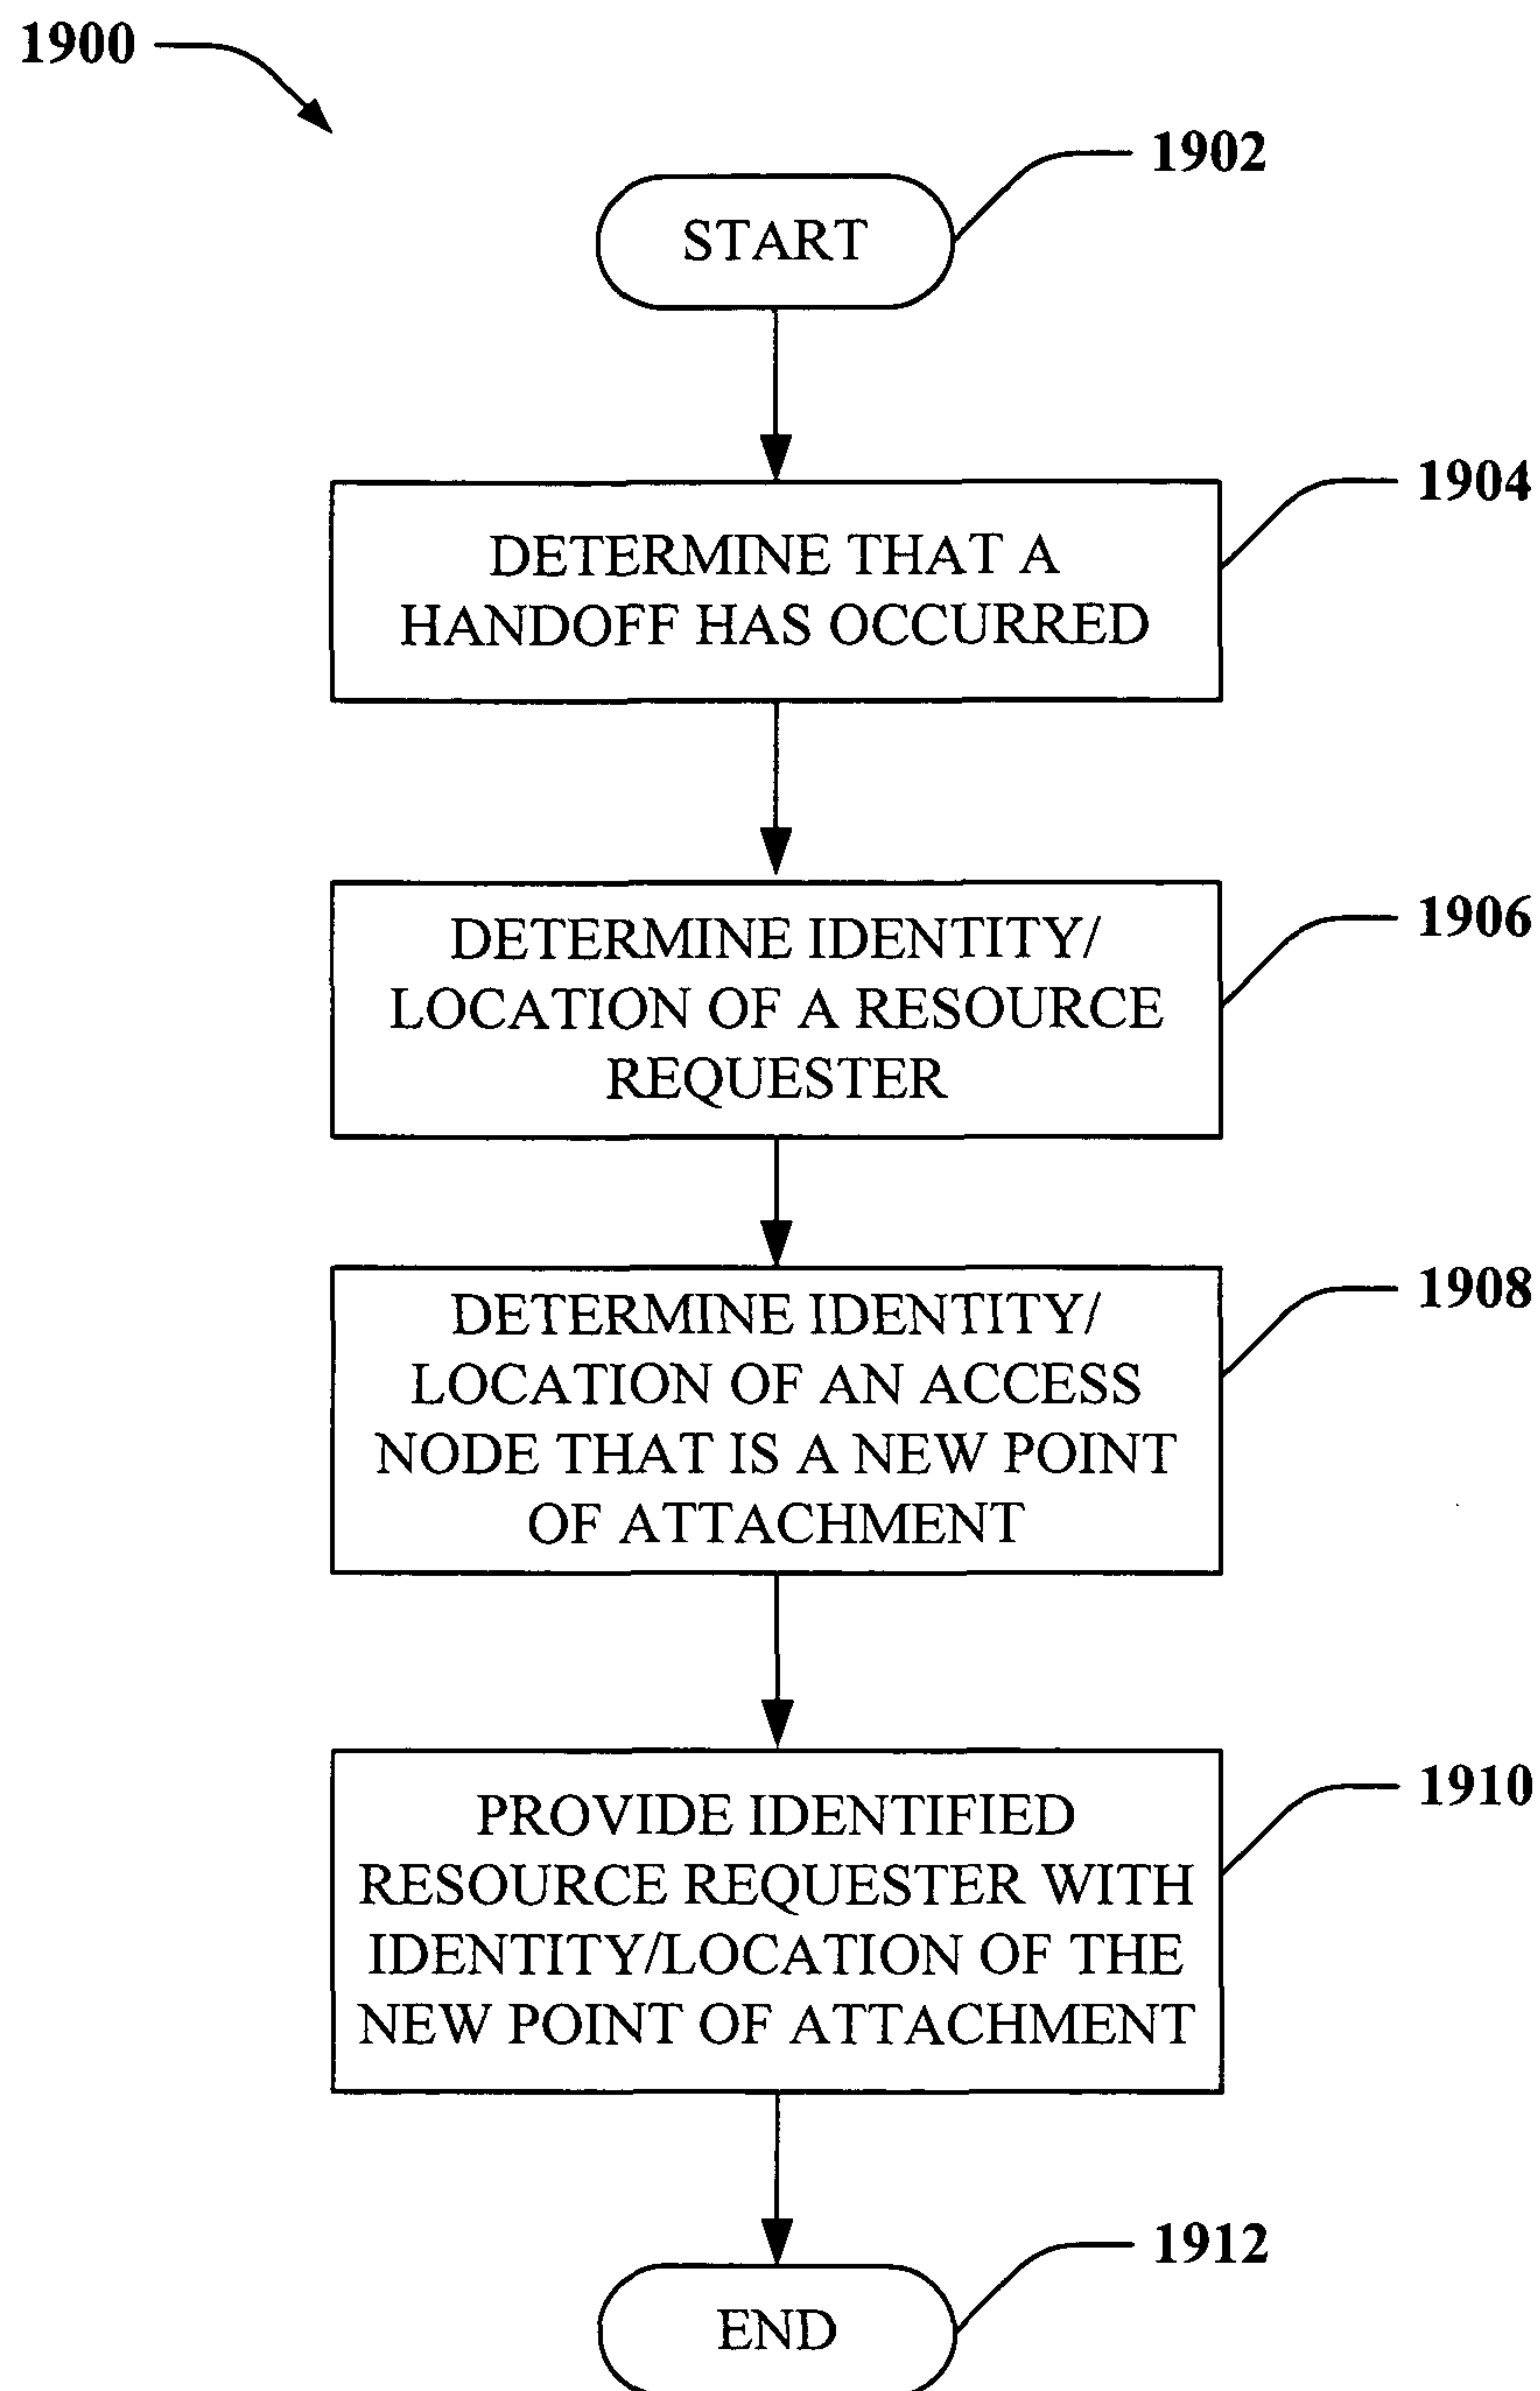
1900

1902

START

1904

DETERMINE THAT A HANDOFF HAS OCCURRED

1906

DETERMINE IDENTITY/ LOCATION OF A RESOURCE REQUESTER

1908

DETERMINE IDENTITY/ LOCATION OF AN ACCESS NODE THAT IS A NEW POINT OF ATTACHMENT

1910

PROVIDE IDENTIFIED RESOURCE REQUESTER WITH IDENTITY/LOCATION OF THE NEW POINT OF ATTACHMENT

1912

END